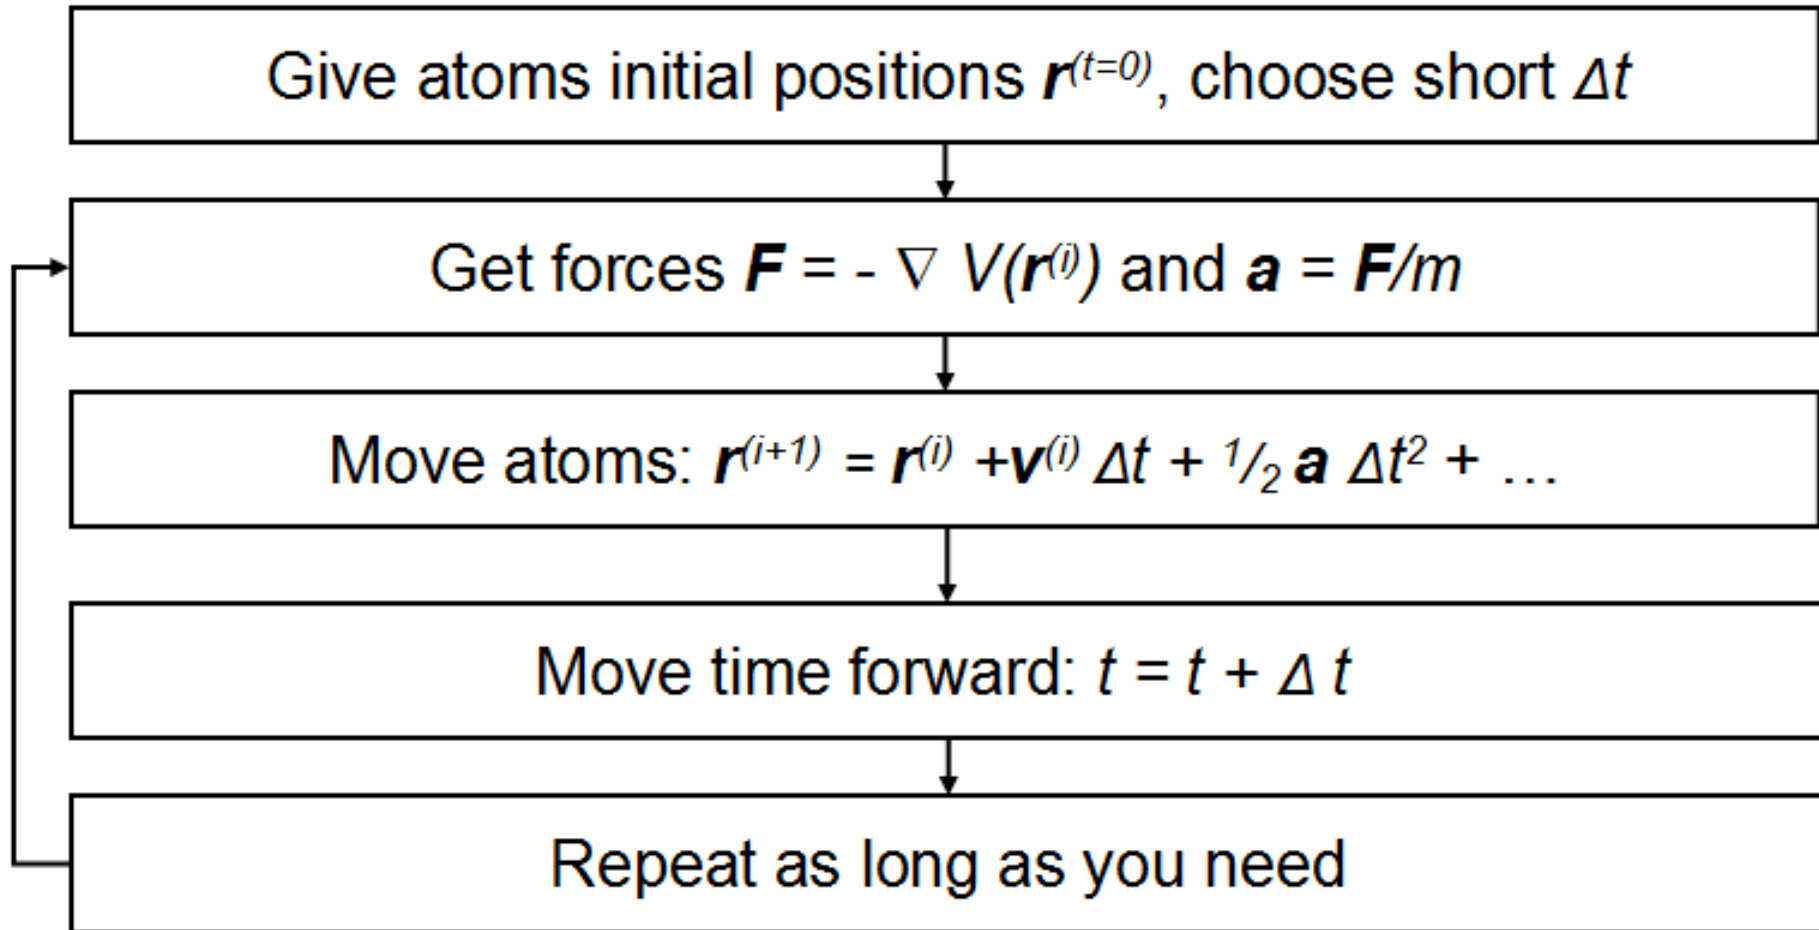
Give atoms initial positions $\boldsymbol{r}^{(t=0)}$, choose short $\Delta t$

Get forces $\boldsymbol{F} = - \nabla V(\boldsymbol{r}^{(i)})$ and $\boldsymbol{a} = \boldsymbol{F}/m$

Move atoms: $\boldsymbol{r}^{(i+1)} = \boldsymbol{r}^{(i)} + \boldsymbol{v}^{(i)} \Delta t + \frac{1}{2} \boldsymbol{a} \Delta t^2 + \ldots$

Move time forward: $t = t + \Delta t$

Repeat as long as you need